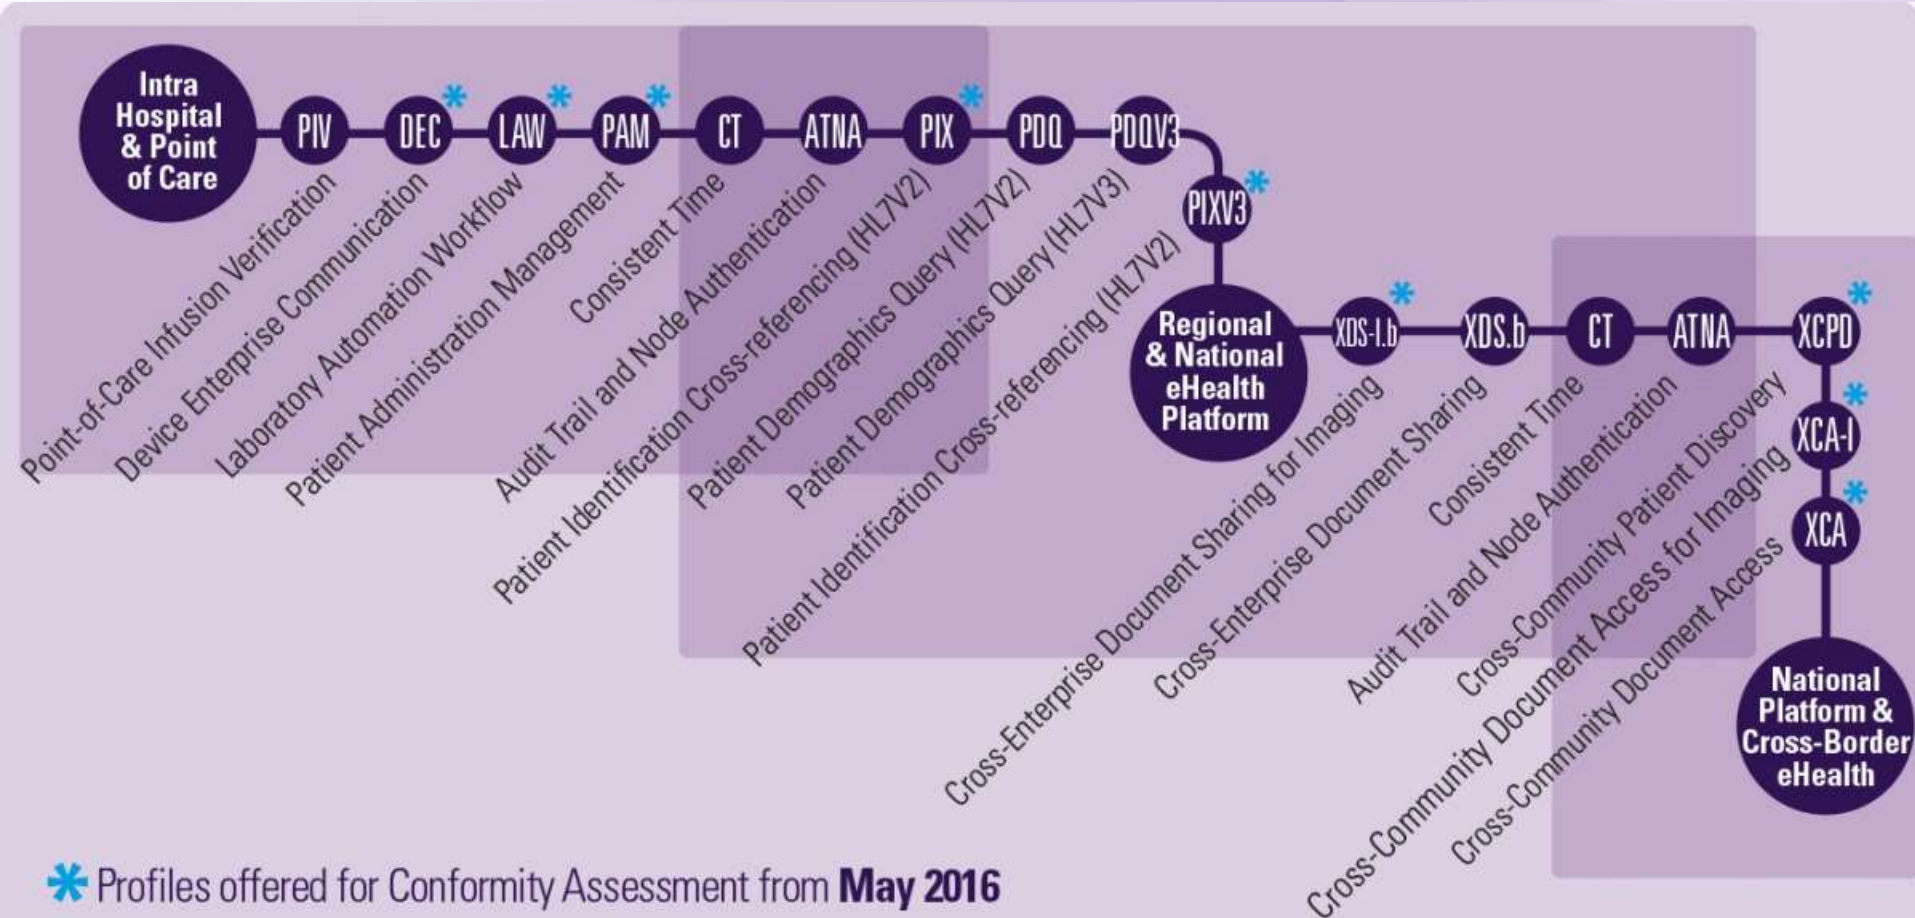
Intra Hospital & Point of Care

PIV
Point-of-Care Infusion Verification

DEC *
Device Enterprise Communication

LAW *
Laboratory Automation Workflow

PAM *
Patient Administration Management

CT
Consistent Time

ATNA
Audit Trail and Node Authentication

PIX *
Patient Identification Cross-referencing (HL7V2)

PDQ
Patient Demographics Query (HL7V2)

PDQV3
Patient Demographics Query (HL7V3)

PIXV3 *
Patient Identification Cross-referencing (HL7V2)

Regional & National eHealth Platform

XDS-I.b *
Cross-Enterprise Document Sharing for Imaging

XDS.b
Cross-Enterprise Document Sharing

CT
Consistent Time

ATNA
Audit Trail and Node Authentication

XCPD *
Cross-Community Patient Discovery

XCA-I *
Cross-Community Document Access for Imaging

XCA *
Cross-Community Document Access

National Platform & Cross-Border eHealth

* Profiles offered for Conformity Assessment from **May 2016**